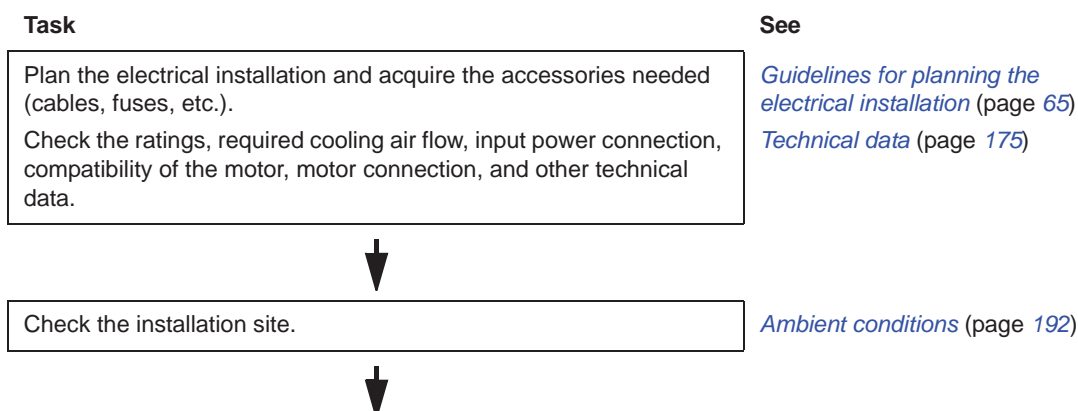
**Task**

**See**

Plan the electrical installation and acquire the accessories needed (cables, fuses, etc.).

Check the ratings, required cooling air flow, input power connection, compatibility of the motor, motor connection, and other technical data.

*Guidelines for planning the electrical installation* (page *65*)

*Technical data* (page *175*)

Check the installation site.

*Ambient conditions* (page *192*)